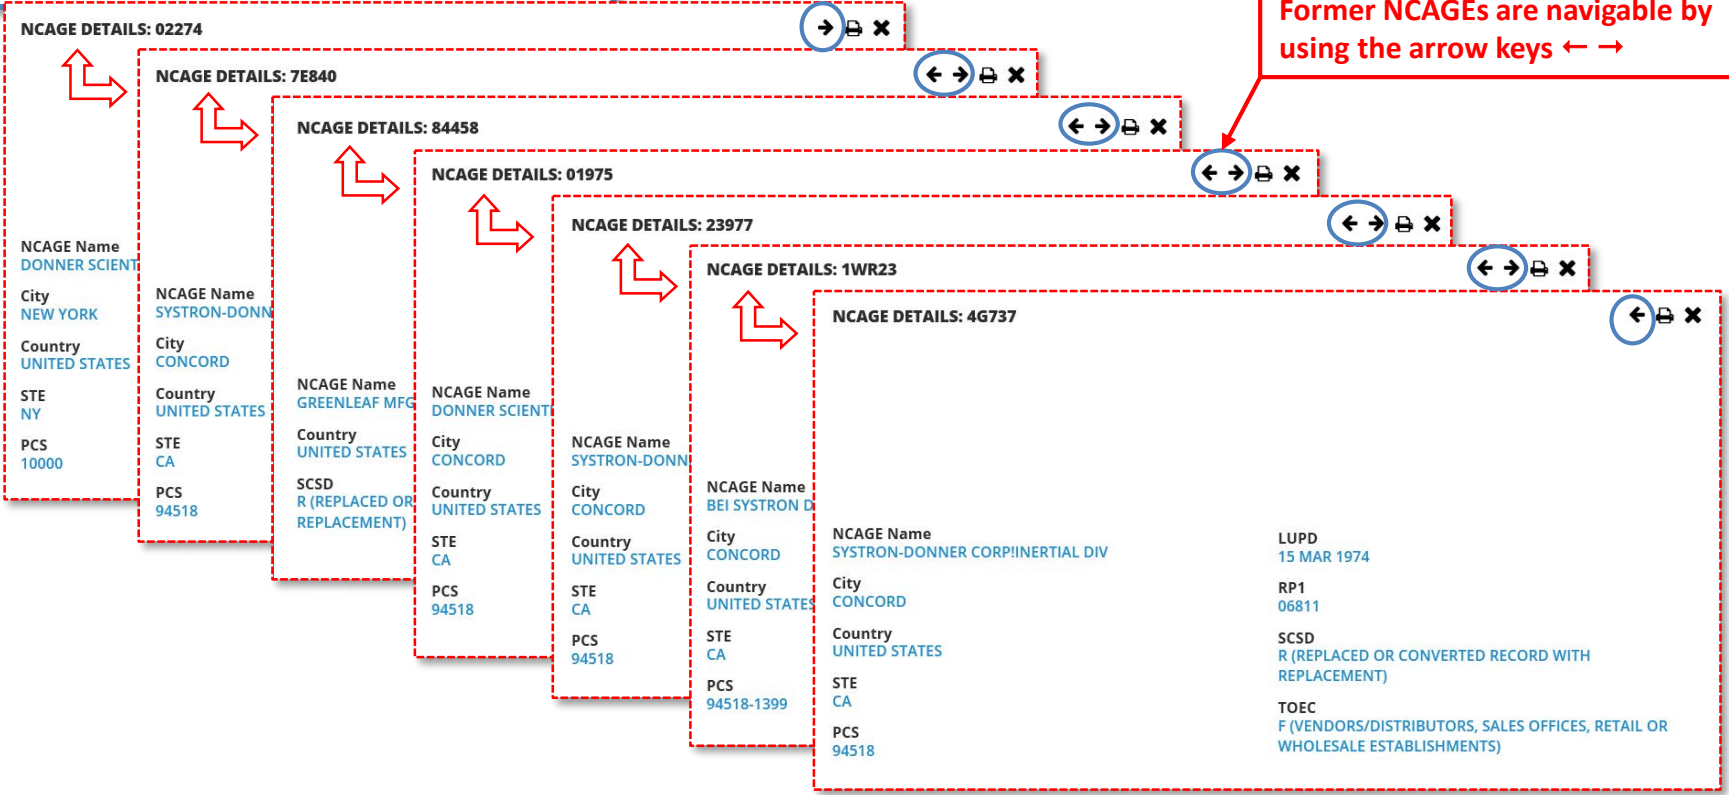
Former NCAGEs are navigable by using the arrow keys ← →

NCAGE DETAILS: 02274

NCAGE Name
DONNER SCIENT

City
NEW YORK

Country
UNITED STATES

STE
NY

PCS
10000

NCAGE DETAILS: 7E840

NCAGE Name
SYSTRON-DONN

City
CONCORD

Country
UNITED STATES

STE
CA

PCS
94518

NCAGE DETAILS: 84458

NCAGE Name
GREENLEAF MFG

Country
UNITED STATES

SCSD
R (REPLACED OR REPLACEMENT)

NCAGE DETAILS: 01975

NCAGE Name
DONNER SCIENT

City
CONCORD

Country
UNITED STATES

STE
CA

PCS
94518

NCAGE DETAILS: 23977

NCAGE Name
SYSTRON-DONN

City
CONCORD

Country
UNITED STATES

STE
CA

PCS
94518

NCAGE DETAILS: 1WR23

NCAGE Name
BEI SYSTRON D

City
CONCORD

Country
UNITED STATES

STE
CA

PCS
94518-1399

NCAGE DETAILS: 4G737

NCAGE Name
SYSTRON-DONNER CORP!INERTIAL DIV

City
CONCORD

Country
UNITED STATES

STE
CA

PCS
94518

LUPD
15 MAR 1974

RP1
06811

SCSD
R (REPLACED OR CONVERTED RECORD WITH REPLACEMENT)

TOEC
F (VENDORS/DISTRIBUTORS, SALES OFFICES, RETAIL OR WHOLESALE ESTABLISHMENTS)